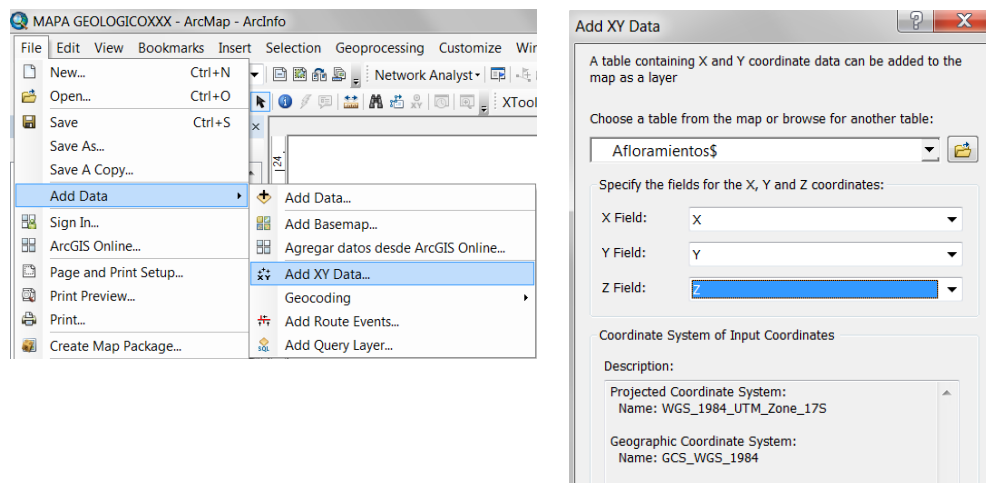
MAPA GEOLOGICOXXX - ArcMap - ArcInfo

File Edit View Bookmarks Insert Selection Geoprocessing Customize Win

Network Analyst XTool

New... Ctrl+N
Open... Ctrl+O
Save Ctrl+S
Save As...
Save A Copy...
Add Data
Sign In...
ArcGIS Online...
Page and Print Setup...
Print Preview...
Print...
Create Map Package...

Add Data...
Add Basemap...
Agregar datos desde ArcGIS Online...
Add XY Data...
Geocoding
Add Route Events...
Add Query Layer...

124

Add XY Data

A table containing X and Y coordinate data can be added to the map as a layer

Choose a table from the map or browse for another table:

Afloramientos$

Specify the fields for the X, Y and Z coordinates:

X Field: X
Y Field: Y
Z Field: Z

Coordinate System of Input Coordinates

Description:

Projected Coordinate System:
Name: WGS_1984_UTM_Zone_17S

Geographic Coordinate System:
Name: GCS_WGS_1984